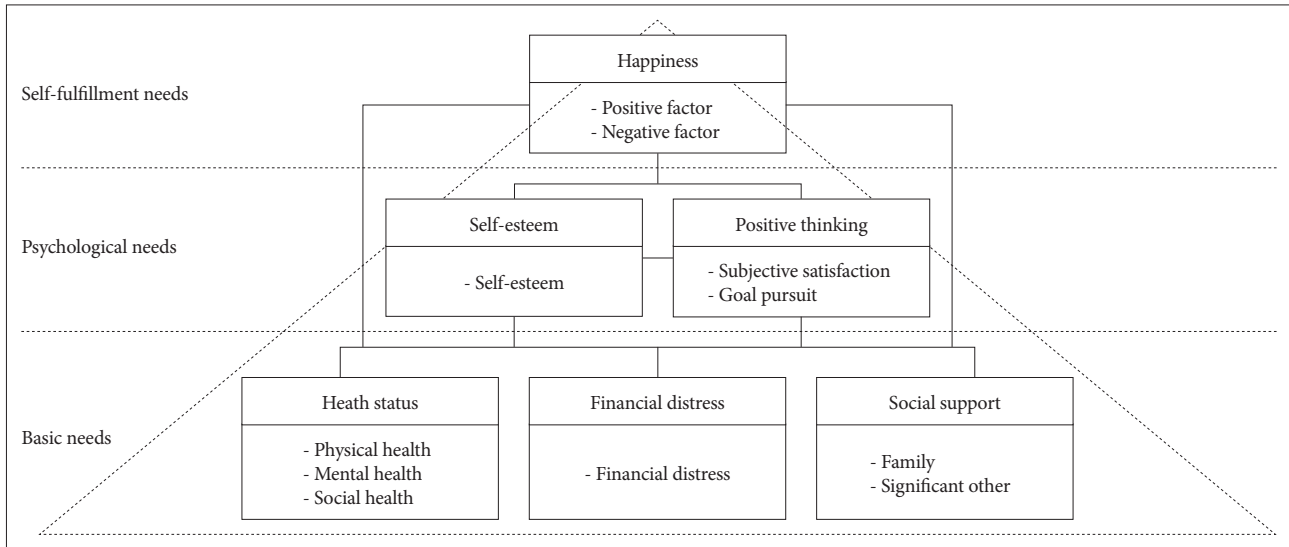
Self-fulfillment needs

Happiness
- Positive factor
- Negative factor

Psychological needs

Self-esteem
- Self-esteem

Positive thinking
- Subjective satisfaction
- Goal pursuit

Basic needs

Heath status
- Physical health
- Mental health
- Social health

Financial distress
- Financial distress

Social support
- Family
- Significant other